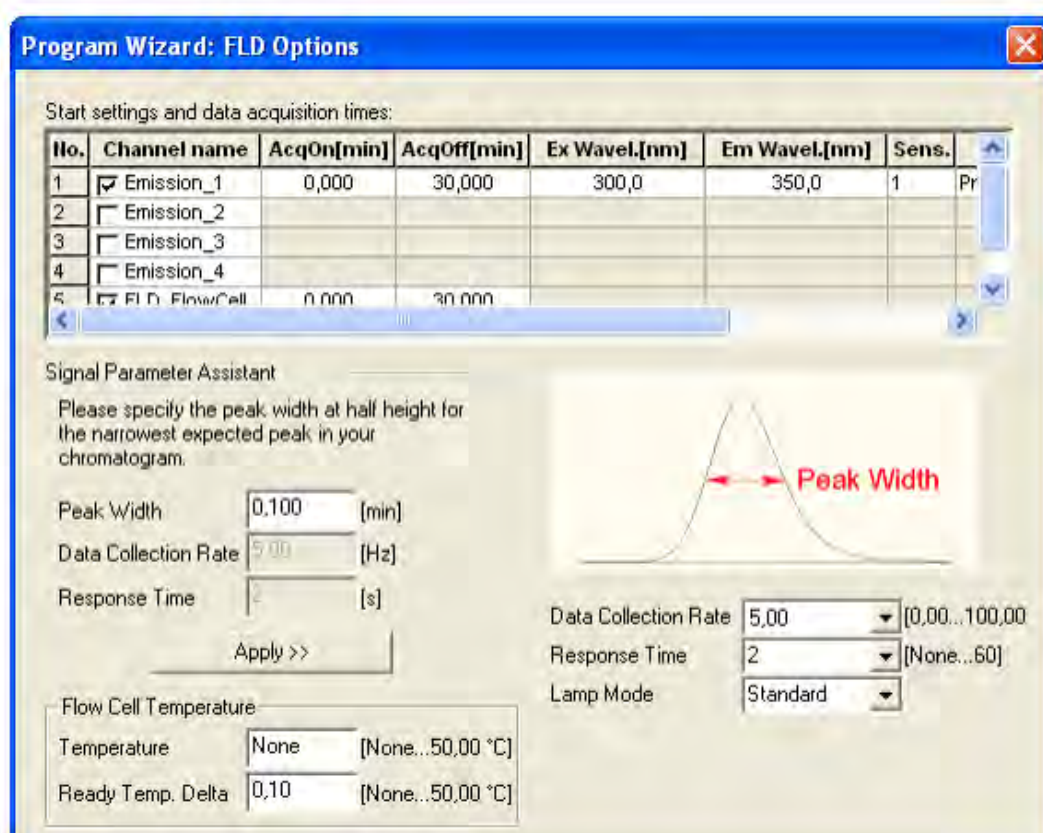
Program Wizard: FLD Options

Start settings and data acquisition times:

| No. | Channel name | AcqOn[min] | AcqOff[min] | Ex Wavel.[nm] | Em Wavel.[nm] | Sens. | |
|---|---|---|---|---|---|---|---|
| 1 | Emission_1 | 0,000 | 30,000 | 300,0 | 350,0 | 1 | Pr |
| 2 | Emission_2 | | | | | | |
| 3 | Emission_3 | | | | | | |
| 4 | Emission_4 | | | | | | |
| 5 | FLD_FlowCell | 0,000 | 30,000 | | | | |

Signal Parameter Assistant

Please specify the peak width at half height for the narrowest expected peak in your chromatogram.

Peak Width 0,100 [min]

Data Collection Rate 5,00 [Hz]

Response Time 2 [s]

Apply >>

Peak Width

Data Collection Rate 5,00 [0,00...100,00

Response Time 2 [None...60]

Lamp Mode Standard

Flow Cell Temperature

Temperature None [None...50,00 °C]

Ready Temp. Delta 0,10 [None...50,00 °C]